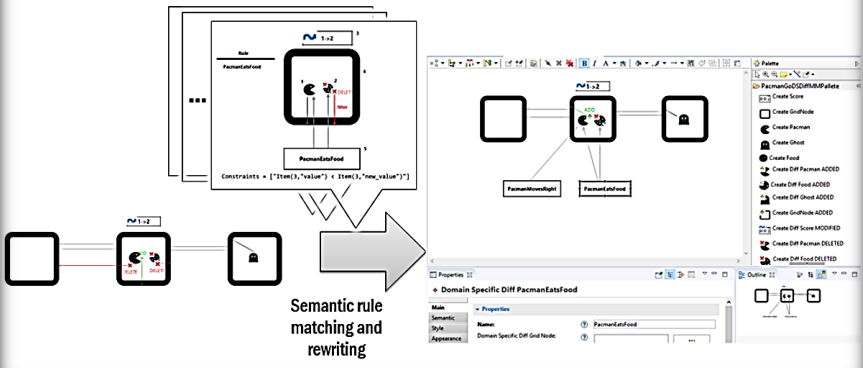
Rule
PacmanEatsFood
1->2
3
4
1
2
DELETE
Write
5
PacmanEatsFood
Constraints = ["Item(3,"value") < Item(3,"new_value")"]
...
1->2
DELETE
DELETE
Semantic rule matching and rewriting
1->2
ADD
PacmanMovesRight
PacmanEatsFood
Palette
PacmanGeDSDiffMMPallete
Create Score
Create GridNode
Create Pacman
Create Ghost
Create Food
Create Diff Pacman ADDED
Create Diff Food ADDED
Create Diff Ghost ADDED
Create GridNode ADDED
Create Diff Score MODIFIED
Create Diff Pacman DELETED
Create Diff Food DELETED
Properties
Outline
Domain Specific Diff PacmanEatsFood
Main
Semantic
Style
Appearance
Properties
Name:
PacmanEatsFood
Domain Specific Diff Grid Node: